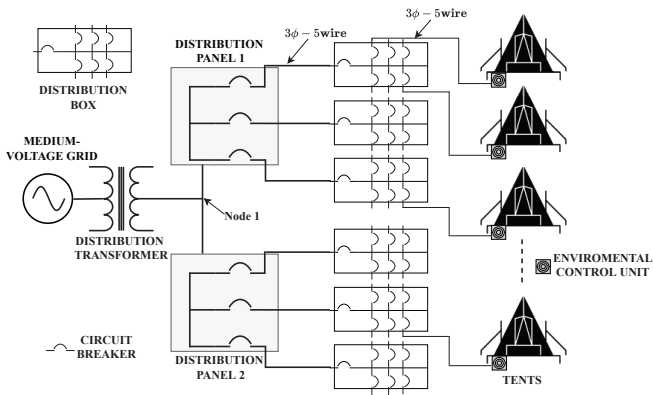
DISTRIBUTION BOX

DISTRIBUTION PANEL 1

$3\phi - 5$wire

$3\phi - 5$wire

MEDIUM-VOLTAGE GRID

Node 1

DISTRIBUTION TRANSFORMER

ENVIROMENTAL CONTROL UNIT

CIRCUIT BREAKER

DISTRIBUTION PANEL 2

TENTS